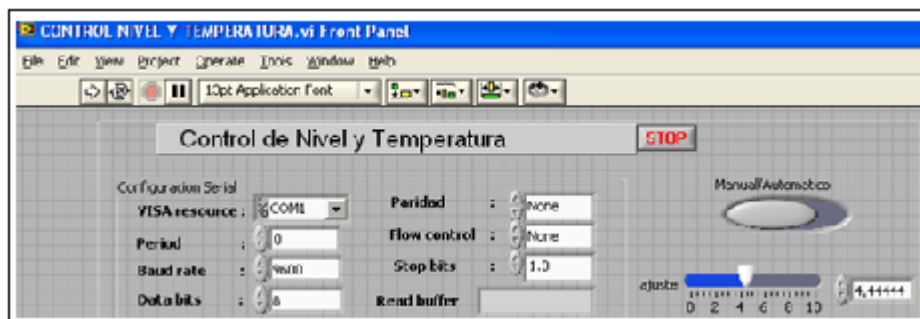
CONTROL NIVEL Y TEMPERATURA.vi Front Panel

File Edit View Project Operate Tools Window Help

13pt Application Font

Control de Nivel y Temperatura

STOP

Configuracion Serial

VISA resource : COM1

Period : 0

Baud rate : 9600

Data bits : 8

Paridad : None

Flow control : None

Stop bits : 1.0

Read buffer

Manual/Automatico

ajuste

0 2 4 6 8 10

4,44444